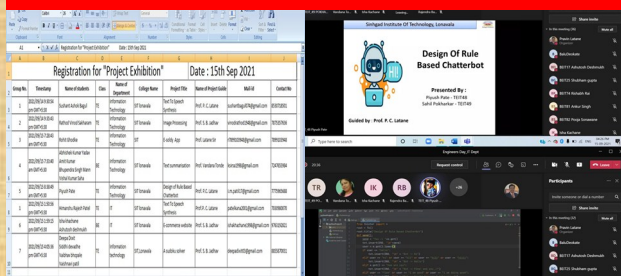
Registration for "Project Exhibition"    Date : 15th Sep 2021

| Group No. | Timestamp | Name of Students | Class | Name of Department | College Name | Project Title | Name of Project Guide | Mail-id | Contact No. |
|---|---|---|---|---|---|---|---|---|---|
| 1 | 2021/09/14 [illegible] | Sushant Ashok Bagul | TE | Information Technology | SIT Lonavala | Text To Speech Synthesis | Prof. P. C. Latane | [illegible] | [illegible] |
| 2 | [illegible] | Rathod Vinod Sahebrao | TE | Information Technology | SIT Lonavala | Image Processing | Prof. S. B. Jadhav | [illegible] | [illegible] |
| 3 | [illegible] | Rohit Bhosle | TE | Information Technology | SIT Lonavala | E-vote App | Prof. P. C. Latane Sir | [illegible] | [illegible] |
| 4 | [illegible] | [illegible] | TE | Information Technology | SIT Lonavala | Text summarization | Prof. Vandana Tonde | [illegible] | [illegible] |
| 5 | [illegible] | Piyush Pate | TE | Information Technology | SIT Lonavala | Design of Rule Based Chatterbot | Prof. P.C. Latane | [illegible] | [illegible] |
| 6 | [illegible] | Atmaram Rajesh Patil | TE | Information Technology | SIT Lonavala | Text To Speech Synthesis | Prof. P. C. Latane | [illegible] | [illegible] |
| 6 | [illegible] | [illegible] | TE | Information Technology | SIT Lonavala | E-commerce website | Prof. S. B. Jadhav | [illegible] | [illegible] |
| 7 | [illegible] | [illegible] | TE | Information Technology | SIT Lonavala | A cryptic solver | Prof. S. B. Jadhav | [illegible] | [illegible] |

Sinhgad Institute Of Technology, Lonavala

Design Of Rule Based Chatterbot

Presented By :
Piyush Pate - TEIT48
Sahil Pokharkar - TEIT49

Guided by : Prof. P. C. Latane

Participants

Share invite

In this meeting (39)

Mute all

Request control

Leave

Engineers Day IT Dept

TR IK RB +26